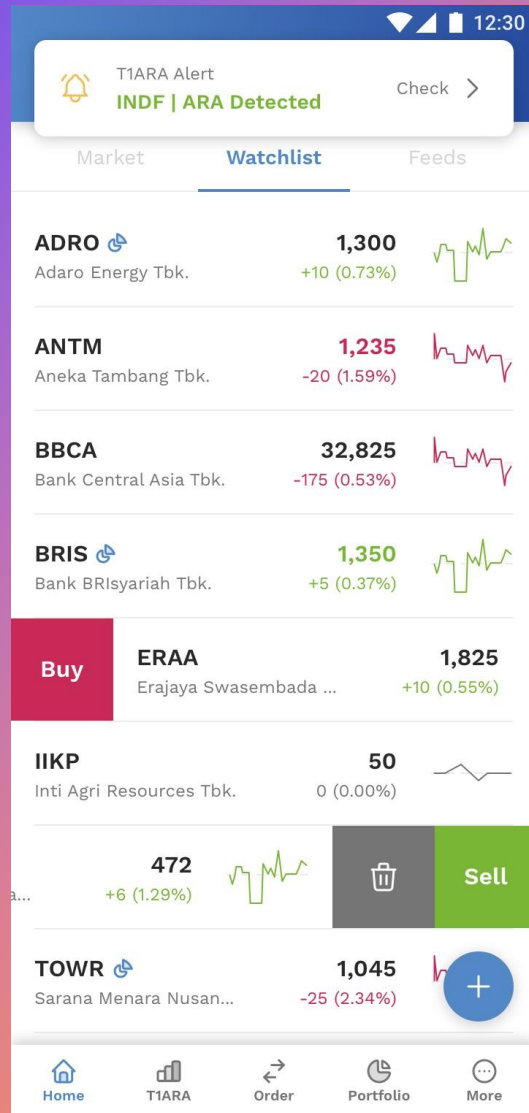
12:30

T1ARA Alert
INDF | ARA Detected
Check

Market | Watchlist | Feeds

ADRO
Adaro Energy Tbk.
1,300
+10 (0.73%)

ANTM
Aneka Tambang Tbk.
1,235
-20 (1.59%)

BBCA
Bank Central Asia Tbk.
32,825
-175 (0.53%)

BRIS
Bank BRIsyariah Tbk.
1,350
+5 (0.37%)

Buy
ERAA
Erajaya Swasembada ...
1,825
+10 (0.55%)

IIKP
Inti Agri Resources Tbk.
50
0 (0.00%)

a...
472
+6 (1.29%)
Sell

TOWR
Sarana Menara Nusan...
1,045
-25 (2.34%)

Home
T1ARA
Order
Portfolio
More